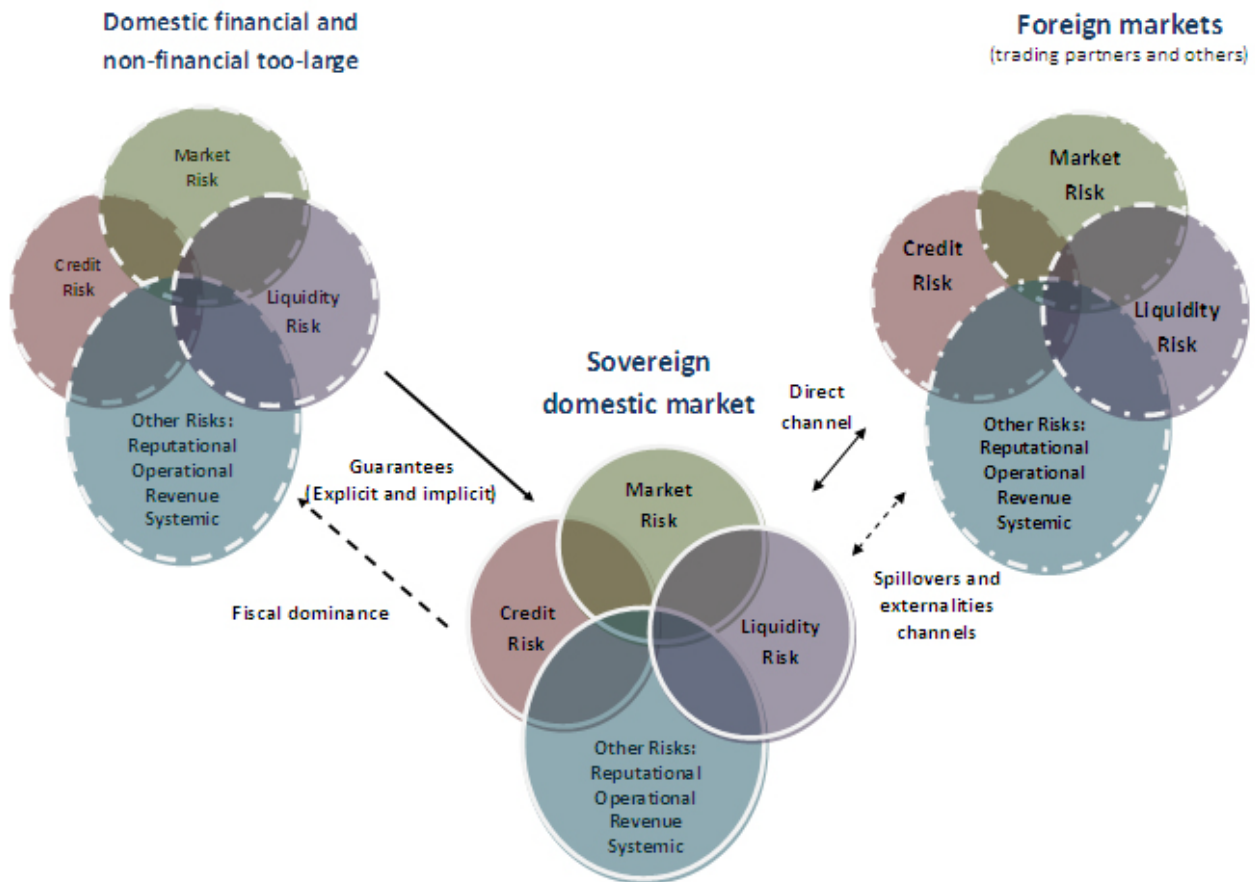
Domestic financial and non-financial too-large

Foreign markets
(trading partners and others)

Market Risk

Credit Risk

Liquidity Risk

Other Risks: Reputational Operational Revenue Systemic

Market Risk

Credit Risk

Liquidity Risk

Other Risks: Reputational Operational Revenue Systemic

Sovereign domestic market

Direct channel

Guarantees (Explicit and implicit)

Market Risk

Credit Risk

Liquidity Risk

Other Risks: Reputational Operational Revenue Systemic

Fiscal dominance

Spillovers and externalities channels